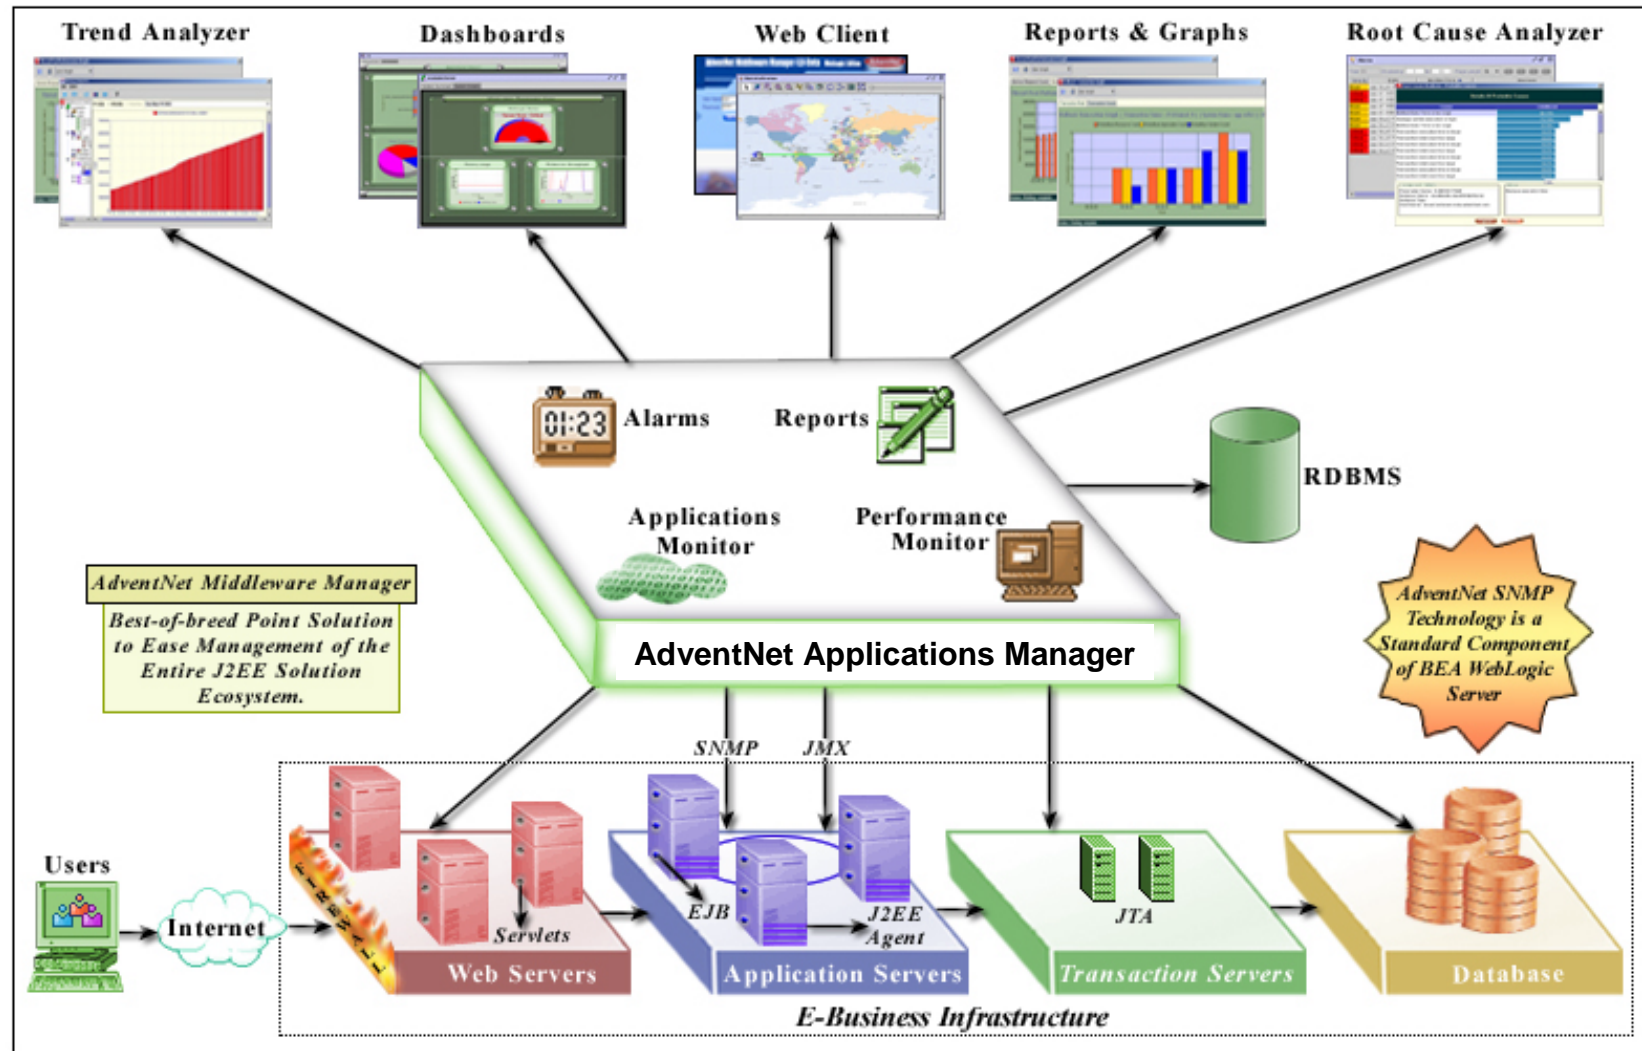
Trend Analyzer

Dashboards

Web Client

Reports & Graphs

Root Cause Analyzer

01:23 Alarms

Reports

Applications Monitor

Performance Monitor

RDBMS

AdventNet Middleware Manager

Best-of-breed Point Solution to Ease Management of the Entire J2EE Solution Ecosystem.

AdventNet Applications Manager

AdventNet SNMP Technology is a Standard Component of BEA WebLogic Server

SNMP

JMX

Users

Internet

Servlets

EJB

J2EE Agent

JTA

Web Servers

Application Servers

Transaction Servers

Database

E-Business Infrastructure